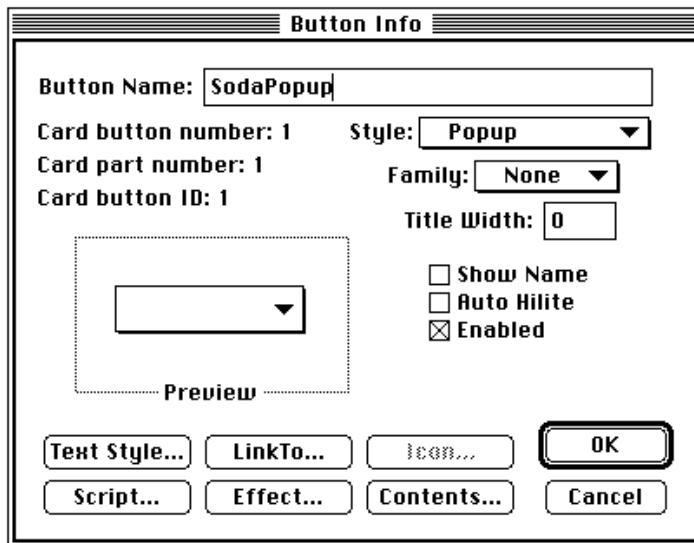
Button Info

Button Name: SodaPopup

Card button number: 1
Card part number: 1
Card button ID: 1

Style: Popup
Family: None
Title Width: 0

☐ Show Name
☐ Auto Hilite
☒ Enabled

Preview

Text Style...
LinkTo...
Icon...
OK
Script...
Effect...
Contents...
Cancel